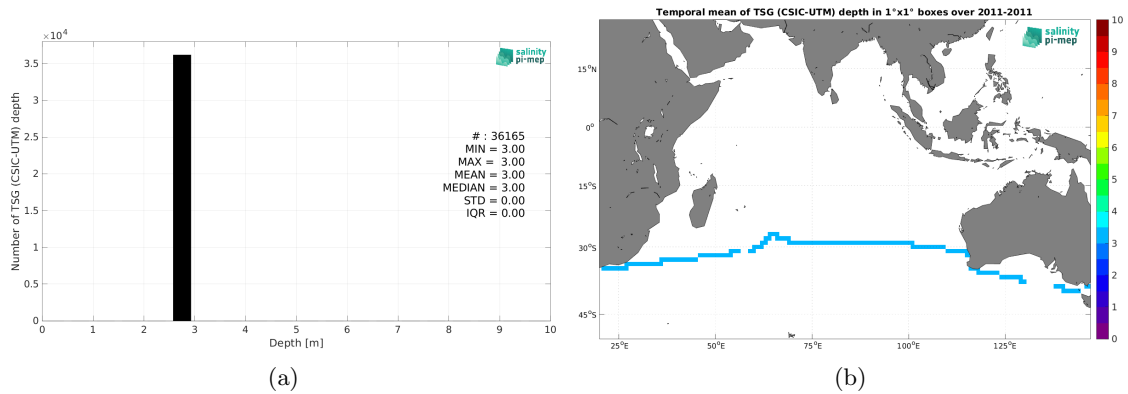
$\times 10^4$

Number of TSG (CSIC-UTM) depth

3.5
3
2.5
2
1.5
1
0.5
0

0 1 2 3 4 5 6 7 8 9 10

Depth [m]

salinity pi-mep

# : 36165
MIN = 3.00
MAX = 3.00
MEAN = 3.00
MEDIAN = 3.00
STD = 0.00
IQR = 0.00

(a)

Temporal mean of TSG (CSIC-UTM) depth in 1°x1° boxes over 2011-2011

salinity pi-mep

15°N
0°
15°S
30°S
45°S

25°E 50°E 75°E 100°E 125°E

10
9
8
7
6
5
4
3
2
1
0

(b)